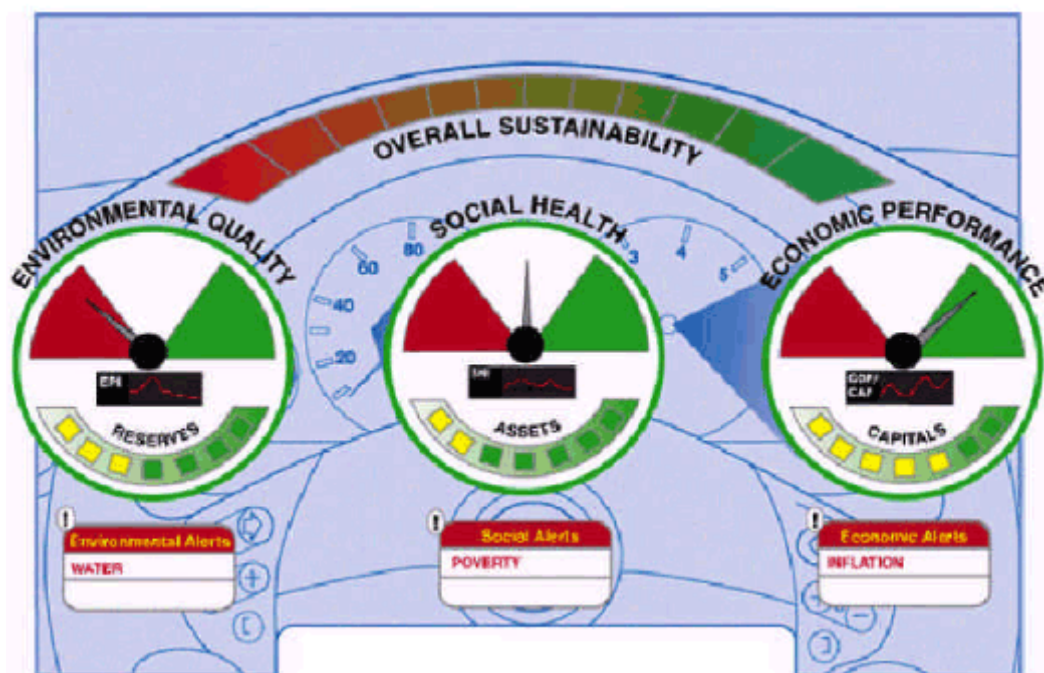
OVERALL SUSTAINABILITY

ENVIRONMENTAL QUALITY

SOCIAL HEALTH

ECONOMIC PERFORMANCE

60
80
40
20
3
4
5

EPI
RESERVES

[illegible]
ASSETS

GDP/
CAP
CAPITALS

!
Environmental Alerts
WATER

!
Social Alerts
POVERTY

!
Economic Alerts
INFLATION